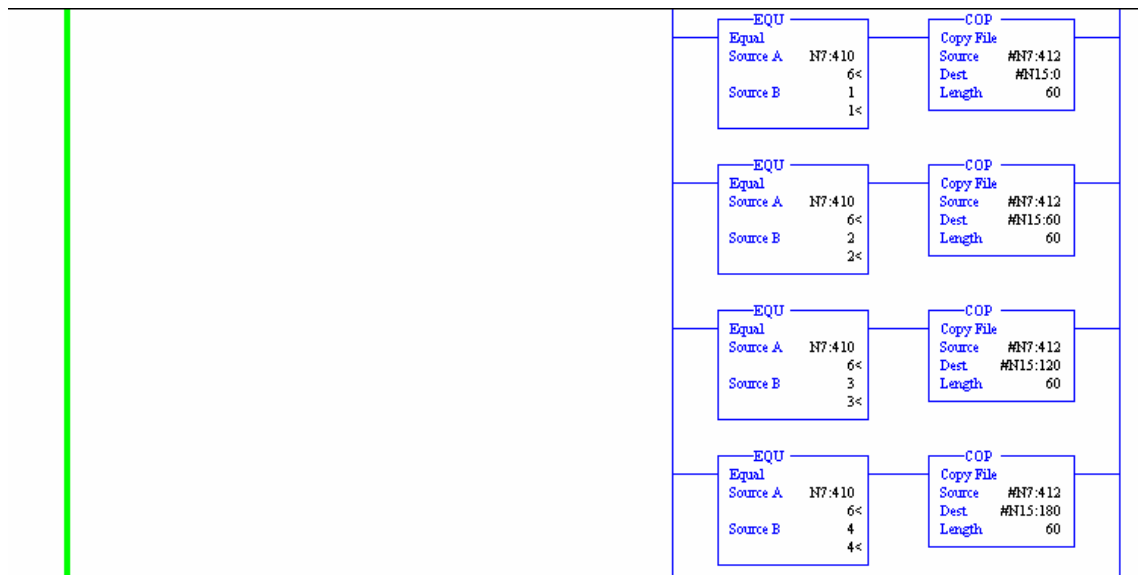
EQU
Equal
Source A N7:410
6<
Source B 1
1<

COP
Copy File
Source #N7:412
Dest #N15:0
Length 60

EQU
Equal
Source A N7:410
6<
Source B 2
2<

COP
Copy File
Source #N7:412
Dest #N15:60
Length 60

EQU
Equal
Source A N7:410
6<
Source B 3
3<

COP
Copy File
Source #N7:412
Dest #N15:120
Length 60

EQU
Equal
Source A N7:410
6<
Source B 4
4<

COP
Copy File
Source #N7:412
Dest #N15:180
Length 60